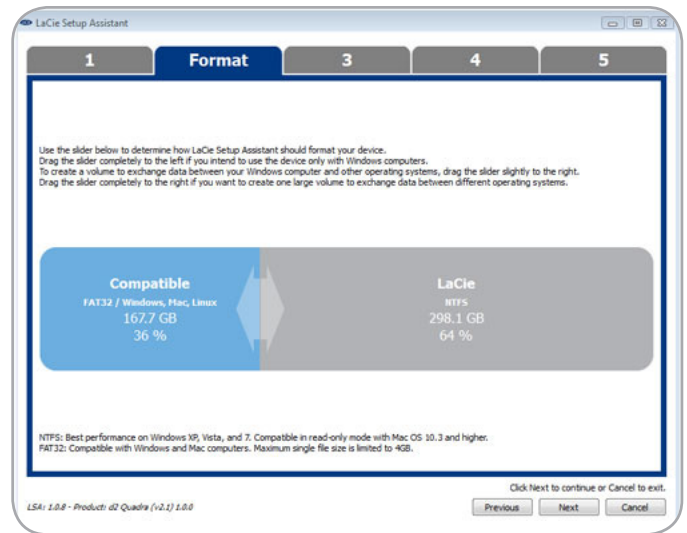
LaCie Setup Assistant

1 Format 3 4 5

Use the slider below to determine how LaCie Setup Assistant should format your device.
Drag the slider completely to the left if you intend to use the device only with Windows computers.
To create a volume to exchange data between your Windows computer and other operating systems, drag the slider slightly to the right.
Drag the slider completely to the right if you want to create one large volume to exchange data between different operating systems.

Compatible
FAT32 / Windows, Mac, Linux
167.7 GB
36 %

LaCie
NTFS
298.1 GB
64 %

NTFS: Best performance on Windows XP, Vista, and 7. Compatible in read-only mode with Mac OS 10.3 and higher.
FAT32: Compatible with Windows and Mac computers. Maximum single file size is limited to 4GB.

Click Next to continue or Cancel to exit.

LSA: 1.0.8 - Product: d2 Quadra (v2.1) 1.0.0

Previous Next Cancel